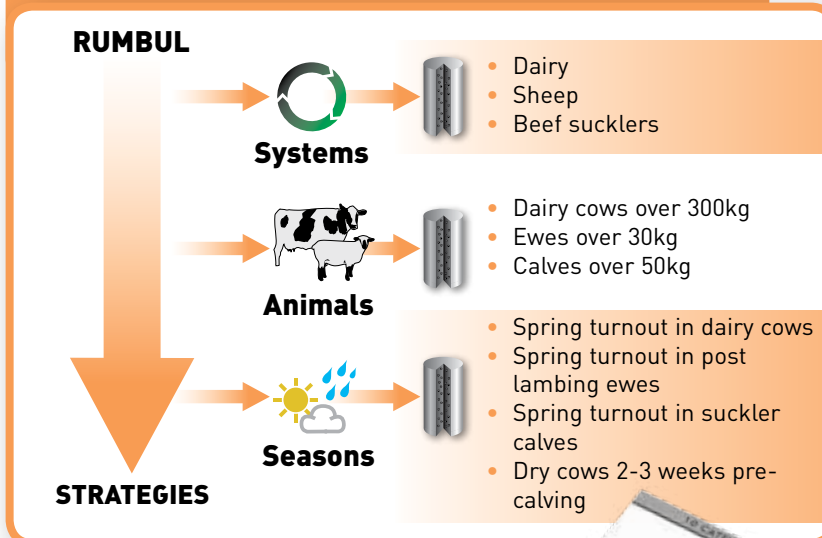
RUMBUL

Systems

- Dairy
- Sheep
- Beef sucklers

Animals

- Dairy cows over 300kg
- Ewes over 30kg
- Calves over 50kg

Seasons

- Spring turnout in dairy cows
- Spring turnout in post lambing ewes
- Spring turnout in suckler calves
- Dry cows 2-3 weeks precalving

STRATEGIES